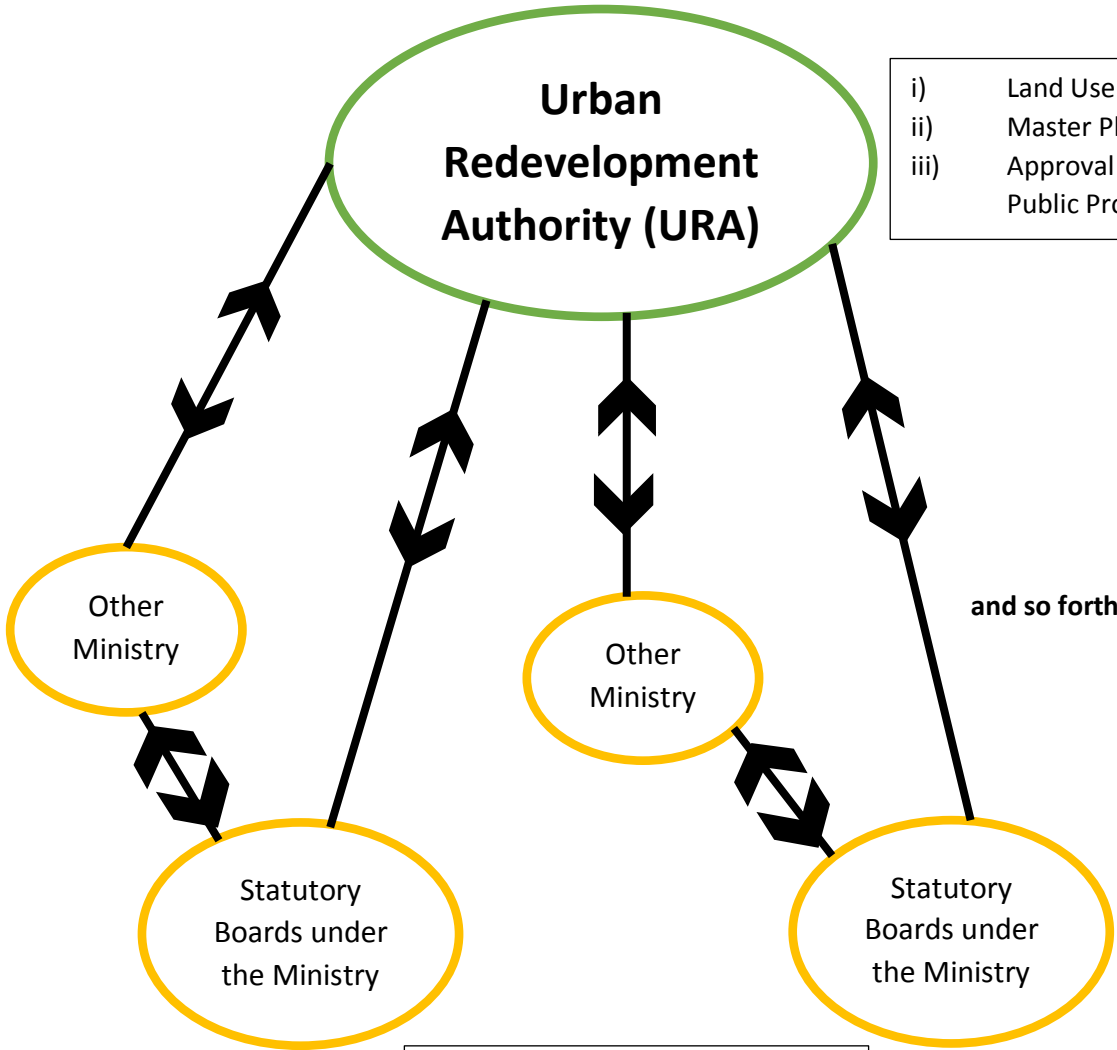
Urban Redevelopment Authority (URA)

i) Land Use
ii) Master Pl
iii) Approval
Public Pro

Other Ministry

Other Ministry

and so forth

Statutory Boards under the Ministry

Statutory Boards under the Ministry